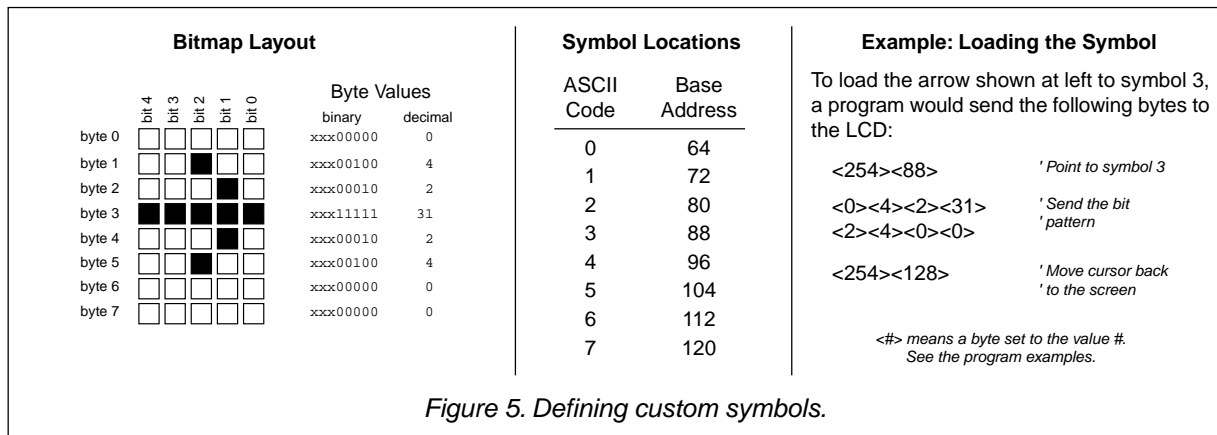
**Bitmap Layout**

bit 4 bit 3 bit 2 bit 1 bit 0

Byte Values

| | binary | decimal |
|---|---|---|
| byte 0 | xxx00000 | 0 |
| byte 1 | xxx00100 | 4 |
| byte 2 | xxx00010 | 2 |
| byte 3 | xxx11111 | 31 |
| byte 4 | xxx00010 | 2 |
| byte 5 | xxx00100 | 4 |
| byte 6 | xxx00000 | 0 |
| byte 7 | xxx00000 | 0 |

**Symbol Locations**

| ASCII Code | Base Address |
|---|---|
| 0 | 64 |
| 1 | 72 |
| 2 | 80 |
| 3 | 88 |
| 4 | 96 |
| 5 | 104 |
| 6 | 112 |
| 7 | 120 |

**Example: Loading the Symbol**

To load the arrow shown at left to symbol 3, a program would send the following bytes to the LCD:

<254><88> ' Point to symbol 3

<0><4><2><31> <2><4><0><0> ' Send the bit ' pattern

<254><128> ' Move cursor back ' to the screen

<#> means a byte set to the value #. See the program examples.

Figure 5. Defining custom symbols.